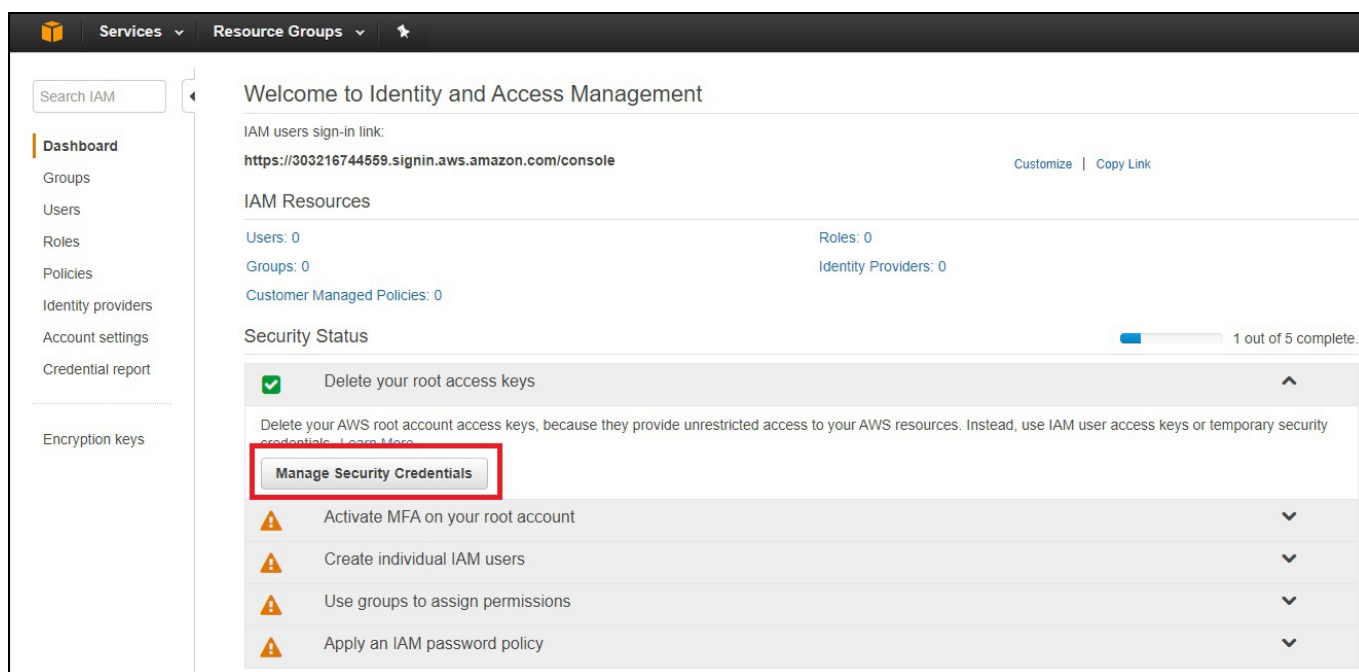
Services Resource Groups

Search IAM

Dashboard
Groups
Users
Roles
Policies
Identity providers
Account settings
Credential report

Encryption keys

Welcome to Identity and Access Management

IAM users sign-in link:
https://303216744559.signin.aws.amazon.com/console
Customize | Copy Link

IAM Resources

Users: 0
Roles: 0
Groups: 0
Identity Providers: 0
Customer Managed Policies: 0

Security Status
1 out of 5 complete.

Delete your root access keys

Delete your AWS root account access keys, because they provide unrestricted access to your AWS resources. Instead, use IAM user access keys or temporary security credentials. Learn More

Manage Security Credentials

Activate MFA on your root account

Create individual IAM users

Use groups to assign permissions

Apply an IAM password policy